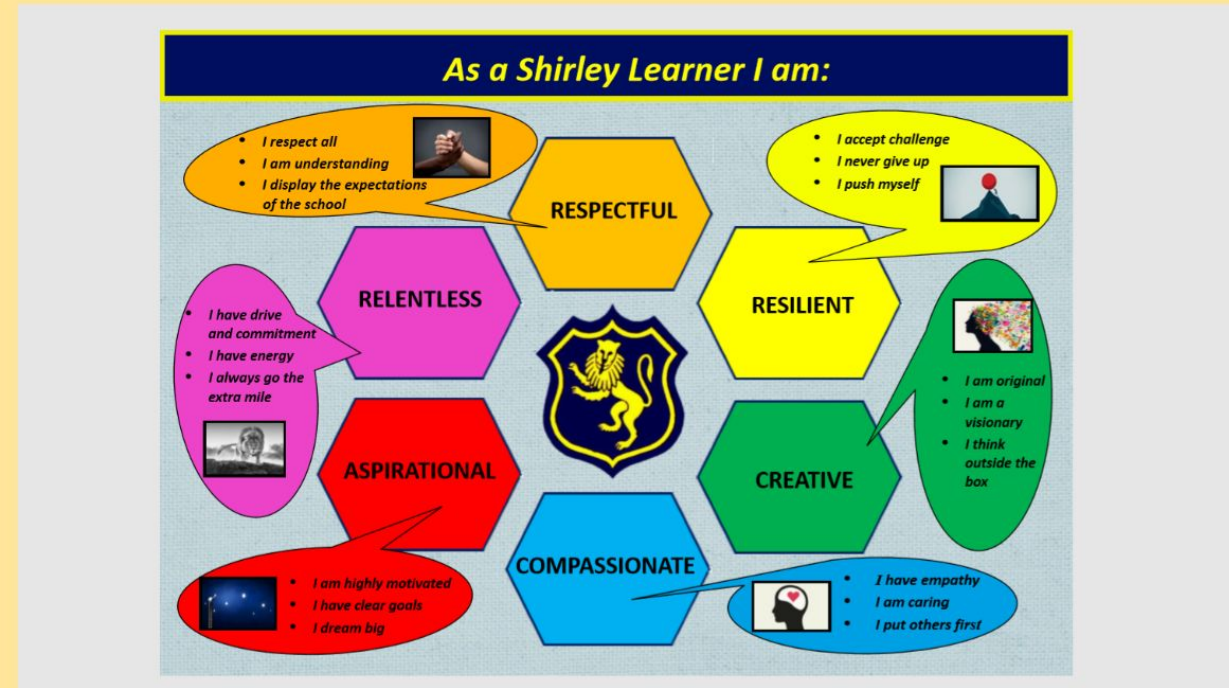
As a Shirley Learner I am:

- I respect all
- I am understanding
- I display the expectations of the school

RESPECTFUL

- I accept challenge
- I never give up
- I push myself

RESILIENT

RELENTLESS

- I have drive and commitment
- I have energy
- I always go the extra mile

- I am original
- I am a visionary
- I think outside the box

CREATIVE

ASPIRATIONAL

- I am highly motivated
- I have clear goals
- I dream big

COMPASSIONATE

- I have empathy
- I am caring
- I put others first